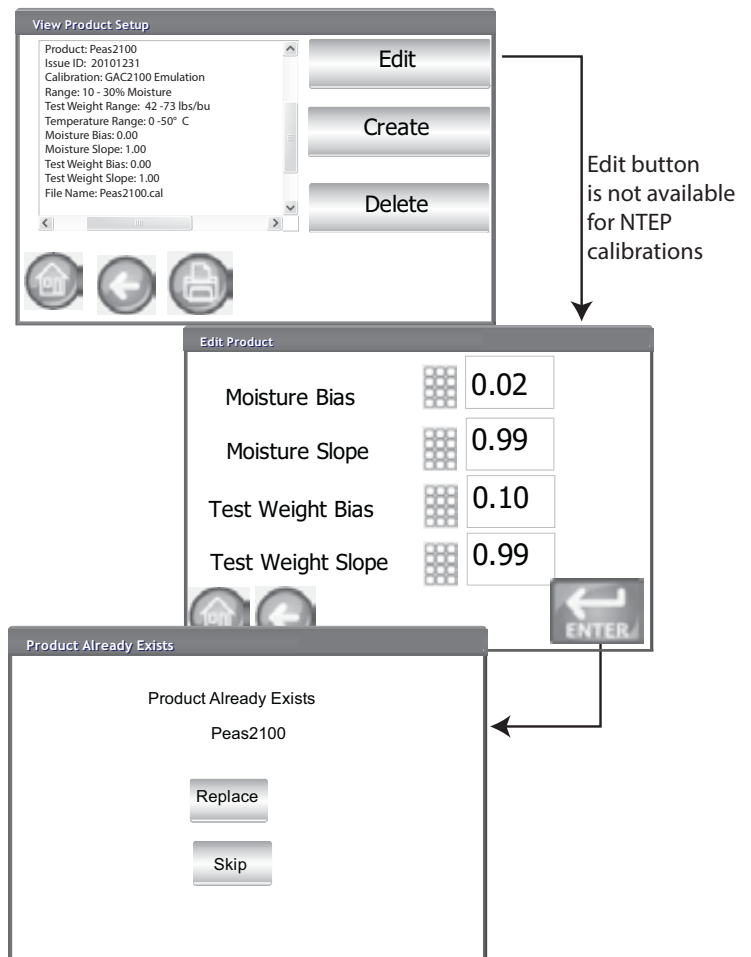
View Product Setup

Product: Peas2100
Issue ID: 20101231
Calibration: GAC2100 Emulation
Range: 10 - 30% Moisture
Test Weight Range: 42 -73 lbs/bu
Temperature Range: 0 -50° C
Moisture Bias: 0.00
Moisture Slope: 1.00
Test Weight Bias: 0.00
Test Weight Slope: 1.00
File Name: Peas2100.cal

Edit

Create

Delete

Edit button is not available for NTEP calibrations

Edit Product

Moisture Bias 0.02

Moisture Slope 0.99

Test Weight Bias 0.10

Test Weight Slope 0.99

ENTER

Product Already Exists

Product Already Exists

Peas2100

Replace

Skip